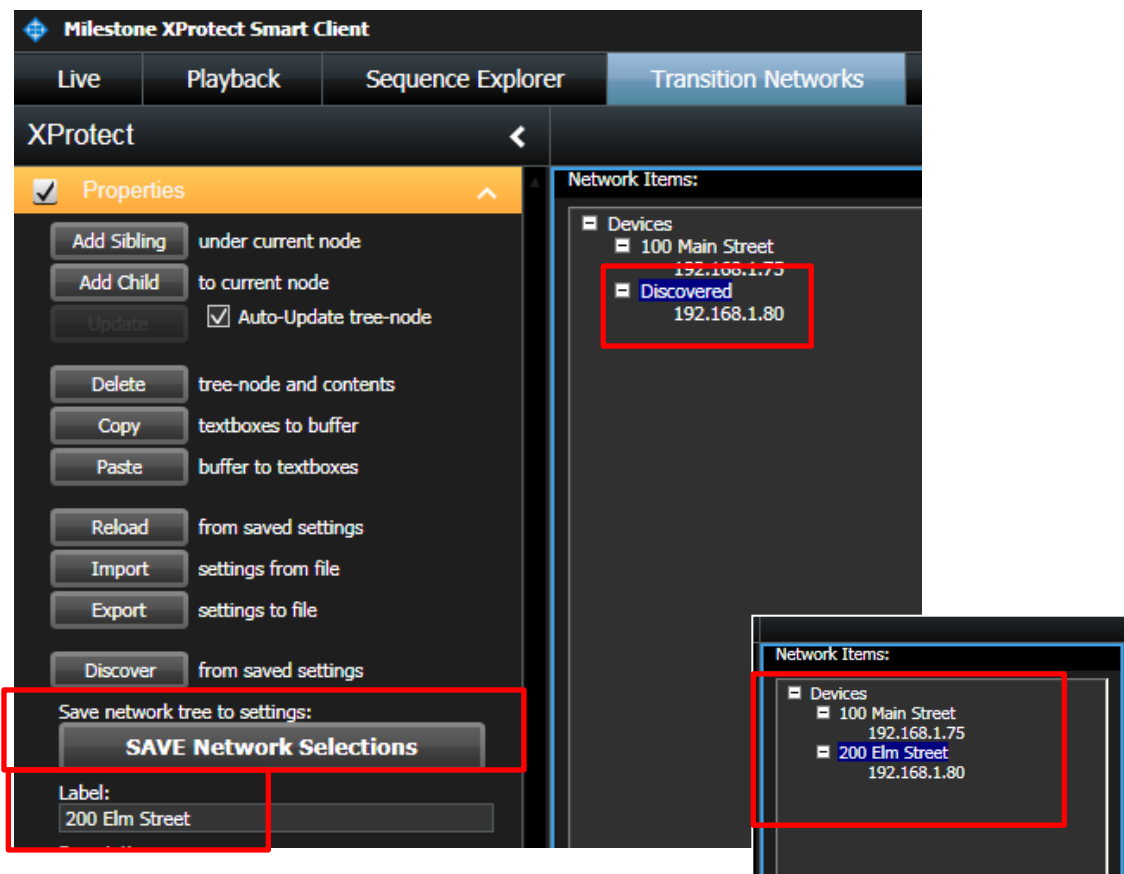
Milestone XProtect Smart Client

Live | Playback | Sequence Explorer | Transition Networks

XProtect

Properties

Add Sibling under current node
Add Child to current node
Update
Auto-Update tree-node

Delete tree-node and contents
Copy textboxes to buffer
Paste buffer to textboxes

Reload from saved settings
Import settings from file
Export settings to file

Discover from saved settings

Save network tree to settings:
SAVE Network Selections

Label:
200 Elm Street

Network Items:
Devices
100 Main Street
192.168.1.75
Discovered
192.168.1.80

Network Items:
Devices
100 Main Street
192.168.1.75
200 Elm Street
192.168.1.80